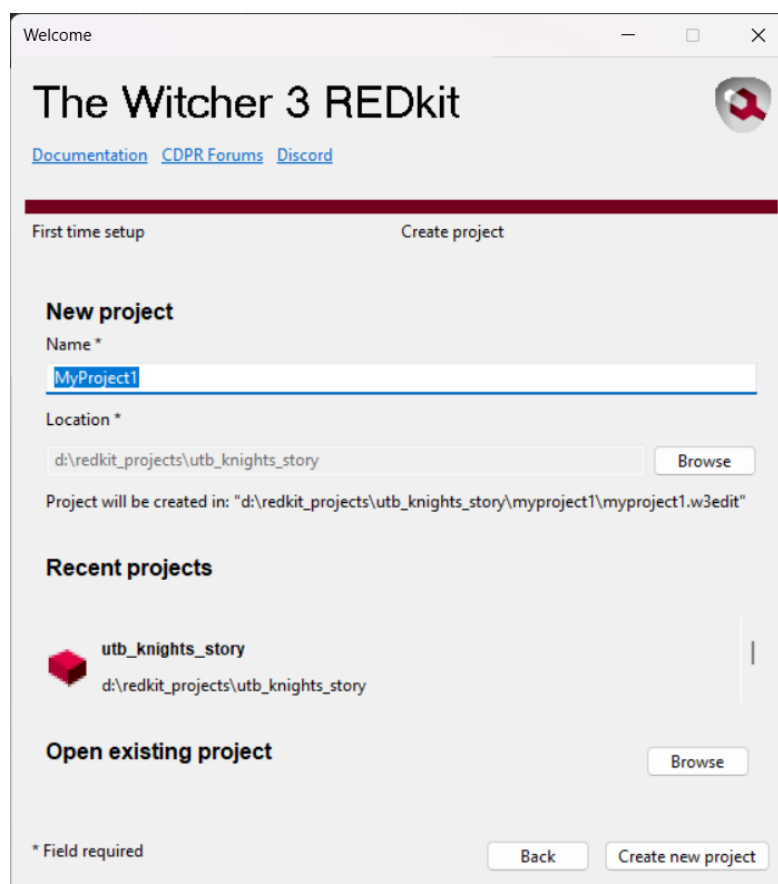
Welcome

The Witcher 3 REDkit

Documentation CDPR Forums Discord

First time setup

Create project

New project

Name *

MyProject1

Location *

d:\redkit_projects\utb_knights_story

Browse

Project will be created in: "d:\redkit_projects\utb_knights_story\myproject1\myproject1.w3edit"

Recent projects

utb_knights_story

d:\redkit_projects\utb_knights_story

Open existing project

Browse

* Field required

Back

Create new project